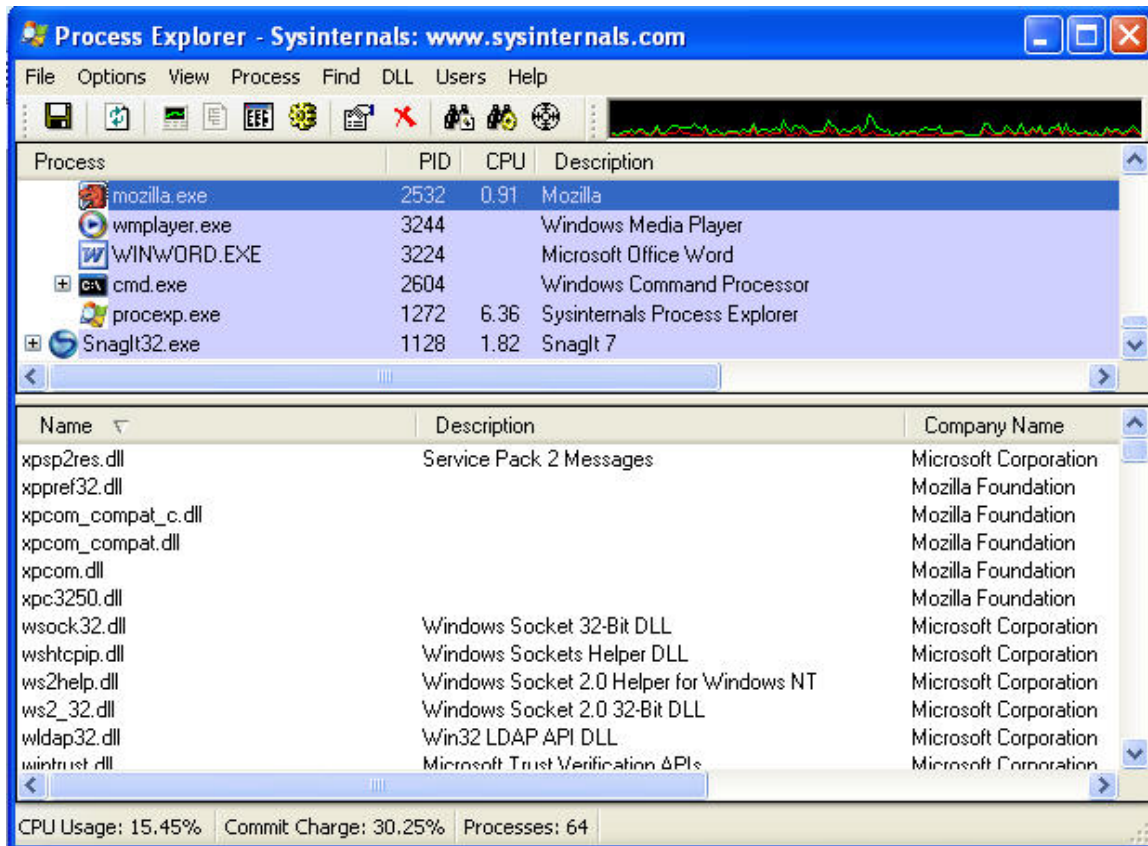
Process Explorer - Sysinternals: www.sysinternals.com

File Options View Process Find DLL Users Help

| Process | PID | CPU | Description |
|---|---|---|---|
| mozilla.exe | 2532 | 0.91 | Mozilla |
| wmplayer.exe | 3244 | | Windows Media Player |
| WINWORD.EXE | 3224 | | Microsoft Office Word |
| cmd.exe | 2604 | | Windows Command Processor |
| procexp.exe | 1272 | 6.36 | Sysinternals Process Explorer |
| SnagIt32.exe | 1128 | 1.82 | SnagIt 7 |

| Name | Description | Company Name |
|---|---|---|
| xpsp2res.dll | Service Pack 2 Messages | Microsoft Corporation |
| xppref32.dll | | Mozilla Foundation |
| xpcom_compat_c.dll | | Mozilla Foundation |
| xpcom_compat.dll | | Mozilla Foundation |
| xpcom.dll | | Mozilla Foundation |
| xpc3250.dll | | Mozilla Foundation |
| wsock32.dll | Windows Socket 32-Bit DLL | Microsoft Corporation |
| wshtcpip.dll | Windows Sockets Helper DLL | Microsoft Corporation |
| ws2help.dll | Windows Socket 2.0 Helper for Windows NT | Microsoft Corporation |
| ws2_32.dll | Windows Socket 2.0 32-Bit DLL | Microsoft Corporation |
| wldap32.dll | Win32 LDAP API DLL | Microsoft Corporation |
| wintrust.dll | Microsoft Trust Verification APIs | Microsoft Corporation |

CPU Usage: 15.45% Commit Charge: 30.25% Processes: 64